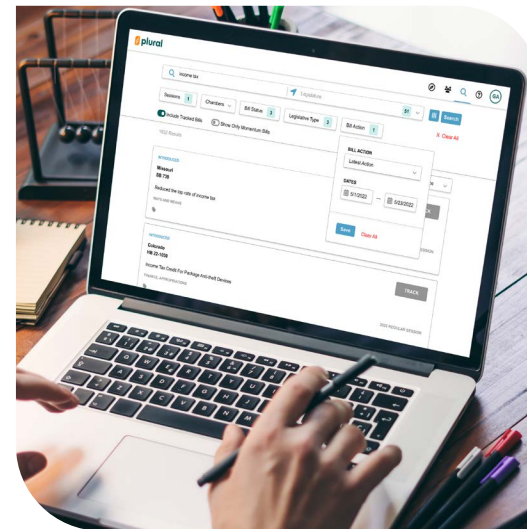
plural

income tax

Legislature

GA

Search

Sessions

Chambers

Bill Status 3

Legislative Type 3

Bill Action 1

Clear All

Include Tracked Bills

Show Only Momentum Bills

Missouri

SB 730

Reduces the top rate of income tax

BILL ACTION

Latest Action

DATES

5/1/2022

5/22/2022

Save

Clear All

Colorado

HB 22-1229

Income Tax Credit For Package Anti-theft Devices

TRACK

2022 REGULAR SESSION